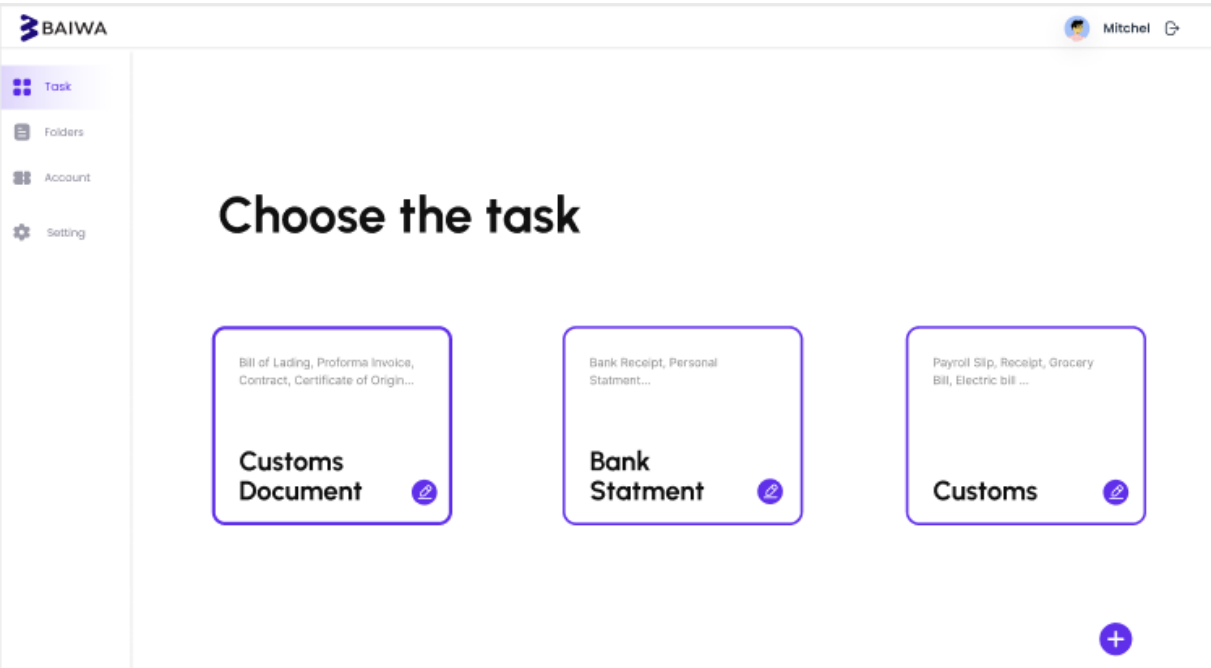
BAIWA

Mitchel

Task

Folders

Account

Setting

Choose the task

Bill of Lading, Proforma Invoice, Contract, Certificate of Origin...

Customs Document

Bank Receipt, Personal Statment...

Bank Statment

Payroll Slip, Receipt, Grocery Bill, Electric bill ...

Customs